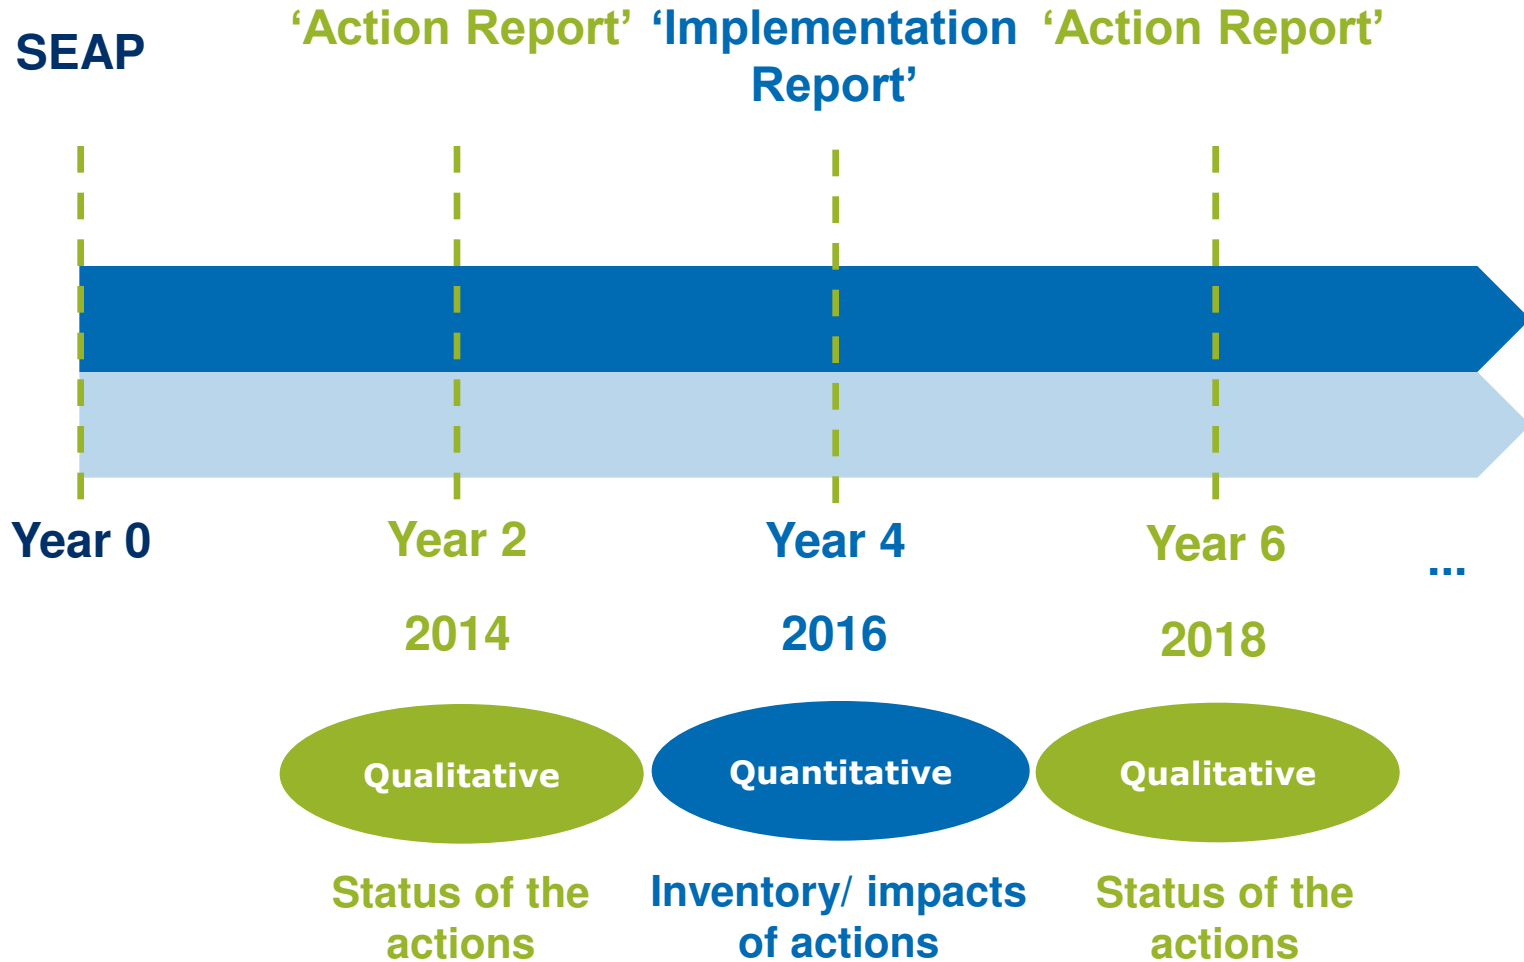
SEAP

‘Action Report’

‘Implementation Report’

‘Action Report’

Year 0

Year 2

2014

Year 4

2016

Year 6

2018

...

Qualitative

Status of the actions

Quantitative

Inventory/ impacts of actions

Qualitative

Status of the actions